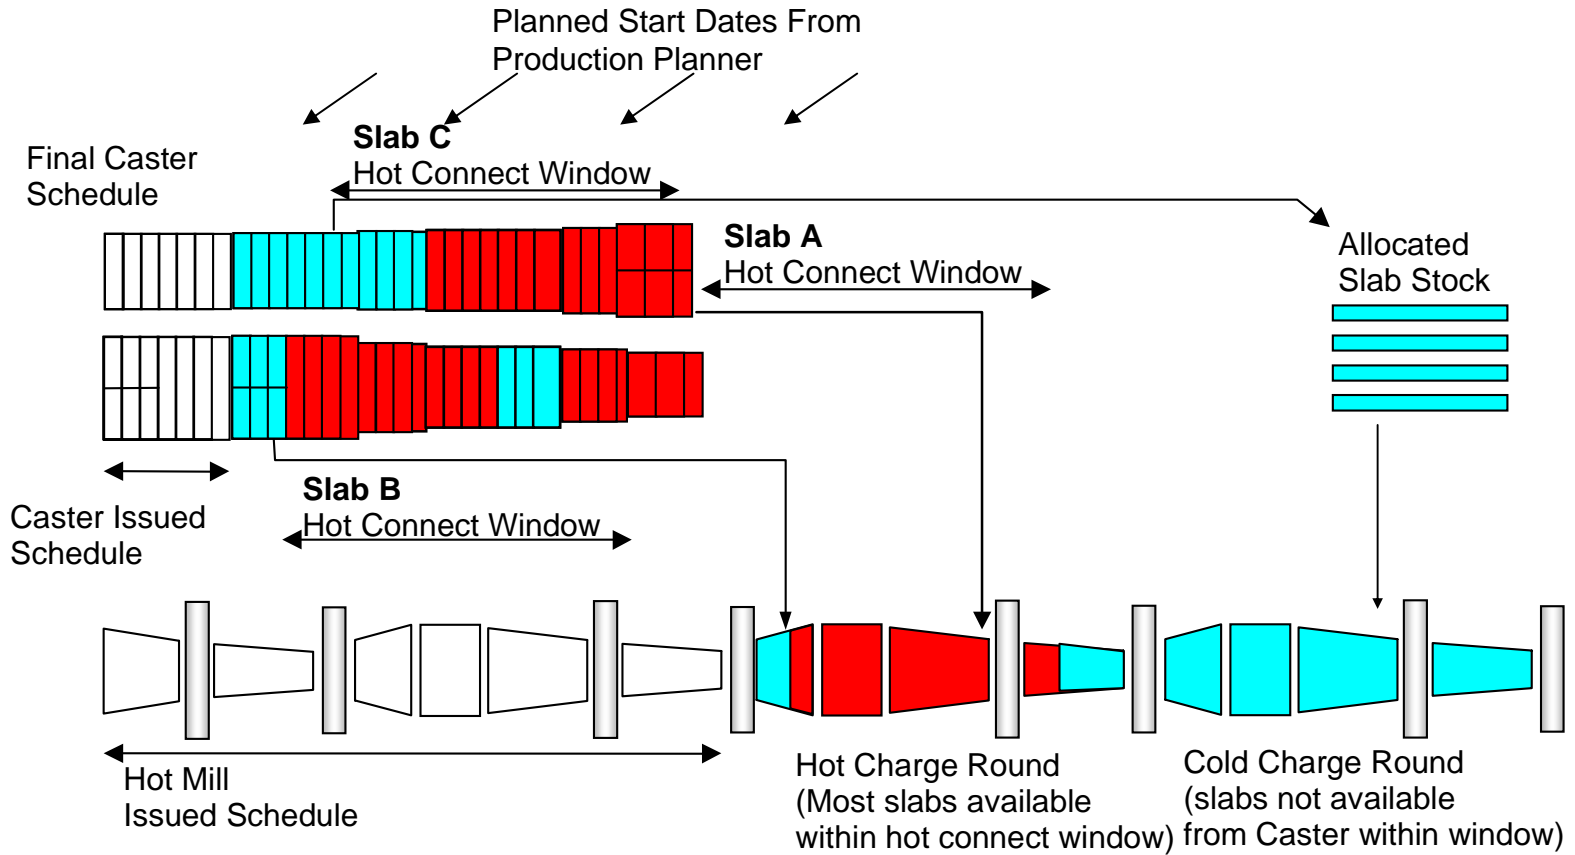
Planned Start Dates From Production Planner

Slab C
Hot Connect Window

Final Caster Schedule

Slab A
Hot Connect Window

Allocated Slab Stock

Slab B
Hot Connect Window

Caster Issued Schedule

Hot Mill Issued Schedule

Hot Charge Round (Most slabs available within hot connect window)

Cold Charge Round (slabs not available from Caster within window)